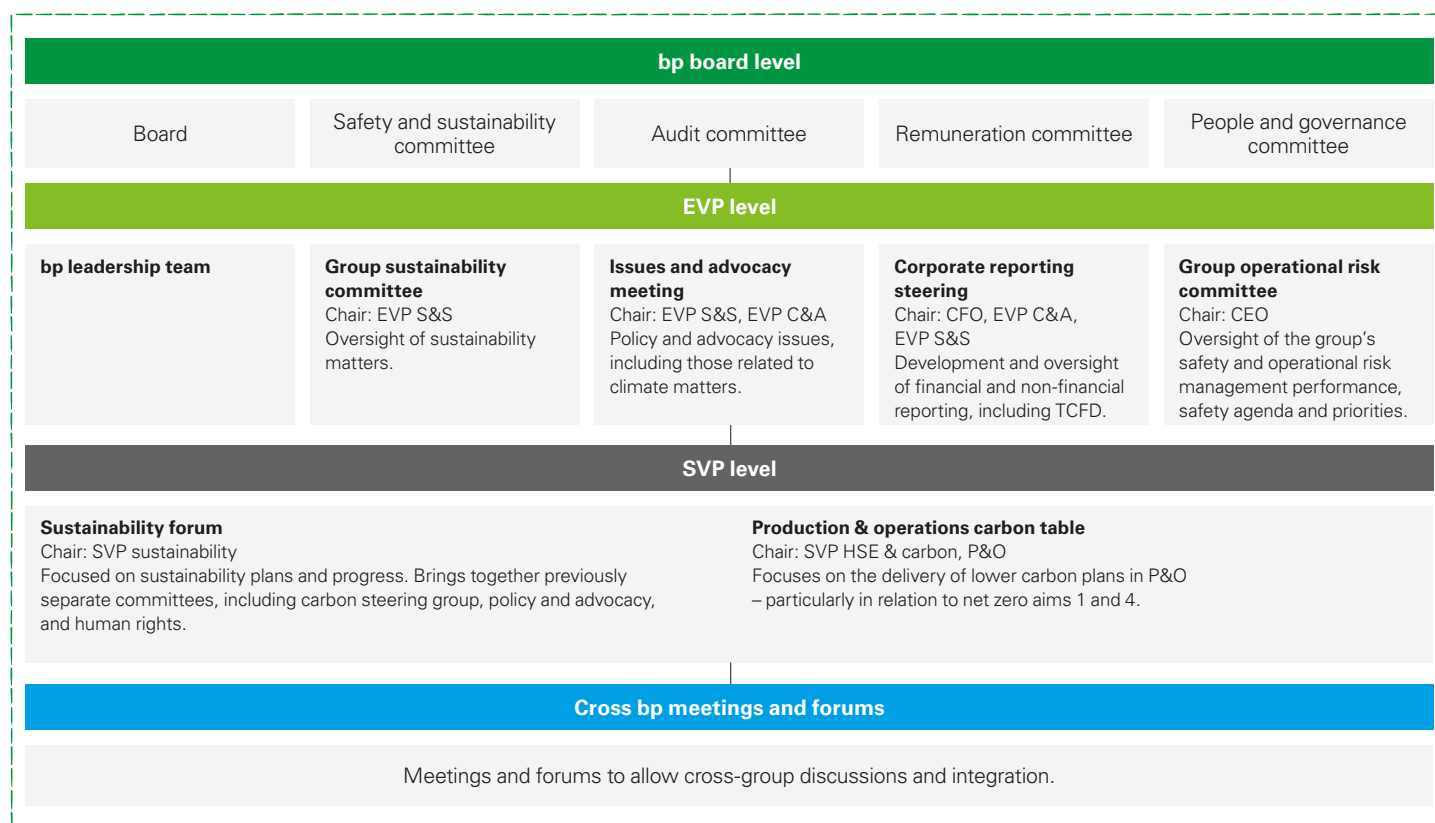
bp board level

Board

Safety and sustainability committee

Audit committee

Remuneration committee

People and governance committee

EVP level

**bp leadership team**

**Group sustainability committee**
Chair: EVP S&S
Oversight of sustainability matters.

**Issues and advocacy meeting**
Chair: EVP S&S, EVP C&A
Policy and advocacy issues, including those related to climate matters.

**Corporate reporting steering**
Chair: CFO, EVP C&A, EVP S&S
Development and oversight of financial and non-financial reporting, including TCFD.

**Group operational risk committee**
Chair: CEO
Oversight of the group's safety and operational risk management performance, safety agenda and priorities.

SVP level

**Sustainability forum**
Chair: SVP sustainability
Focused on sustainability plans and progress. Brings together previously separate committees, including carbon steering group, policy and advocacy, and human rights.

**Production & operations carbon table**
Chair: SVP HSE & carbon, P&O
Focuses on the delivery of lower carbon plans in P&O – particularly in relation to net zero aims 1 and 4.

Cross bp meetings and forums

Meetings and forums to allow cross-group discussions and integration.